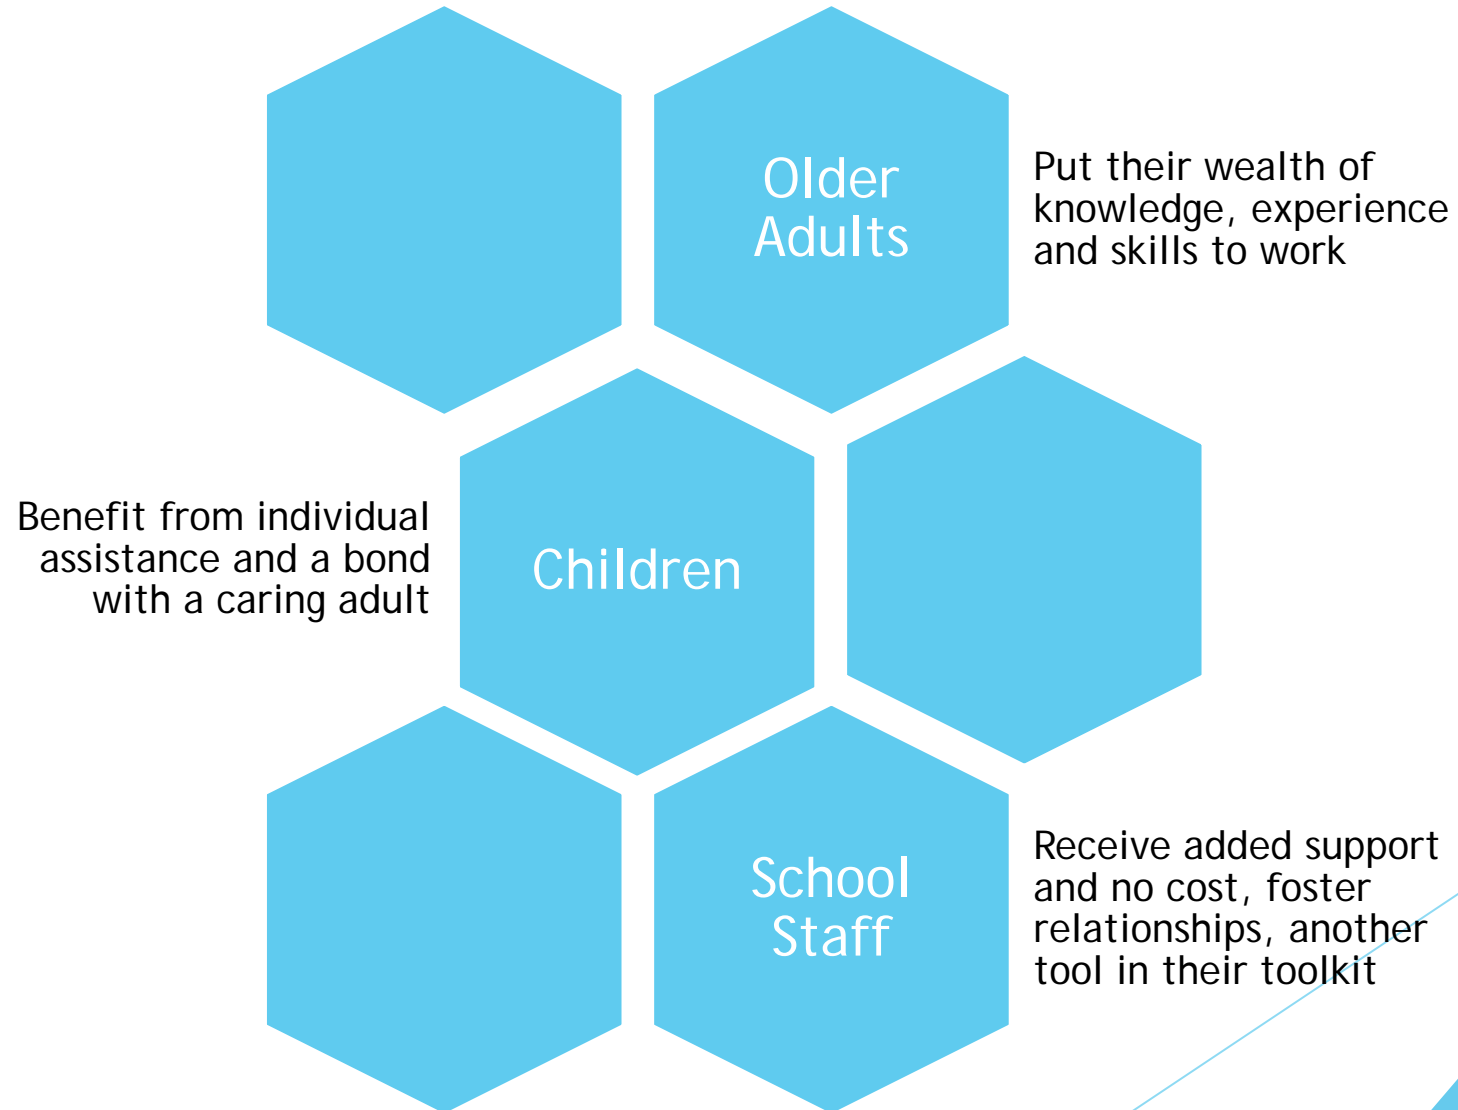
Older Adults

Put their wealth of knowledge, experience and skills to work

Benefit from individual assistance and a bond with a caring adult

Children

School Staff

Receive added support and no cost, foster relationships, another tool in their toolkit